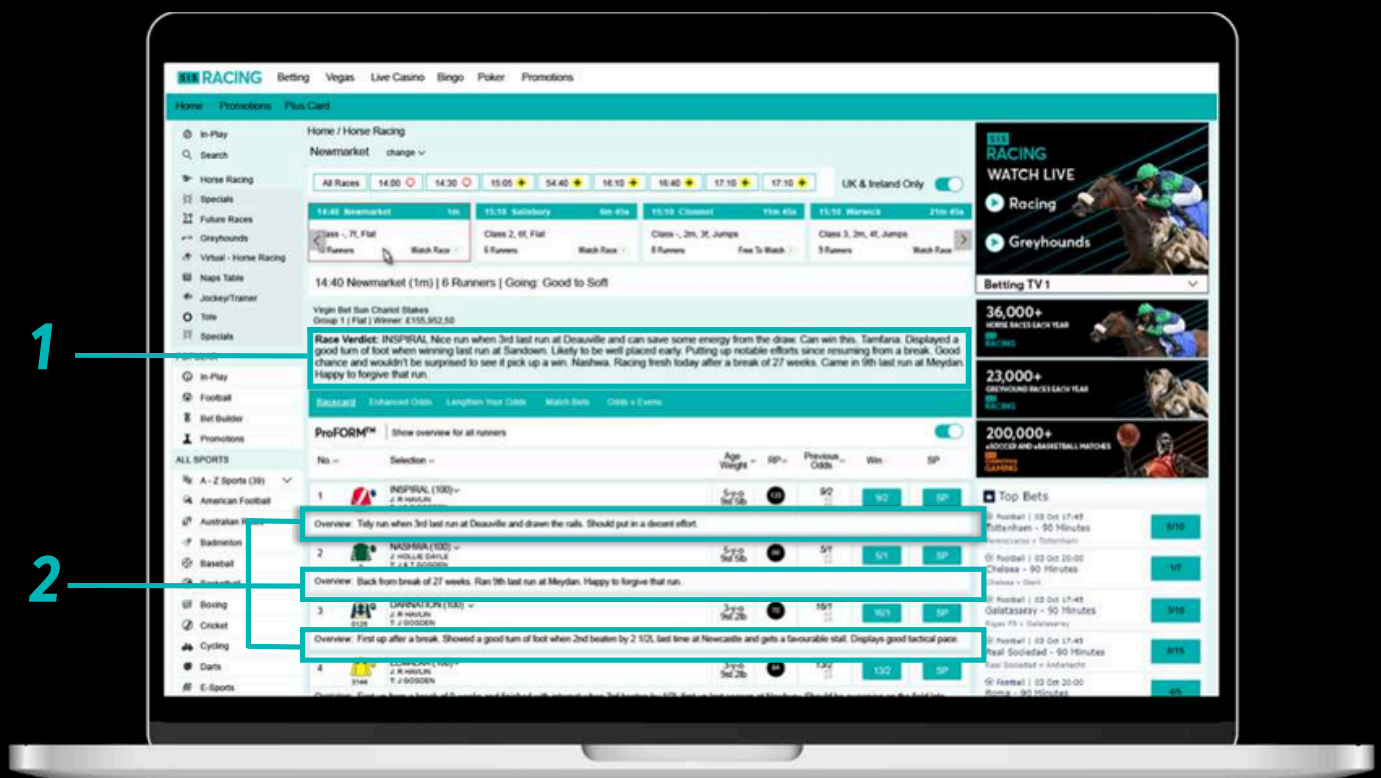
SIS RACING Betting Vegas Live Casino Bingo Poker Promotions

Home Promotions Plus Card

In-Play
Search
Horse Racing
Specials
Future Races
Greyhounds
Virtual - Horse Racing
Naps Table
Jockey/Trainer
Tote
Specials

In-Play
Football
Bet Builder
Promotions

ALL SPORTS
A - Z Sports (39)
American Football
Australian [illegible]
Badminton
Baseball
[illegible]
Boxing
Cricket
Cycling
Darts
E-Sports

Home / Horse Racing

Newmarket change

All Races 14:00 14:30 15:05 54:40 16:10 16:40 17:10 17:10 UK & Ireland Only

14:40 Newmarket 1m
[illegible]ass -, 7f, Flat
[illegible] Runners Watch Race

15:10 Salisbury 6m 45s
Class 2, 6f, Flat
6 Runners Watch Race

15:10 Clonmel 11m 45s
Class -, 2m, 3f, Jumps
8 Runners Free To Watch

15:10 Warwick 21m 45s
Class 3, 2m, 4f, Jumps
9 Runners Watch Race

14:40 Newmarket (1m) | 6 Runners | Going: Good to Soft

Virgin Bet Sun Chariot Stakes
Group 1 | Flat | Winner: £155,952.50

Race Verdict: INSPIRAL Nice run when 3rd last run at Deauville and can save some energy from the draw. Can win this. Tamfana. Displayed a good turn of foot when winning last run at Sandown. Likely to be well placed early. Putting up notable efforts since resuming from a break. Good chance and wouldn't be surprised to see it pick up a win. Nashwa. Racing fresh today after a break of 27 weeks. Came in 9th last run at Meydan. Happy to forgive that run.

Racecard Enhanced Odds Lengthen Your Odds Match Bets Odds v Evens

ProFORM™ Show overview for all runners

No. Selection Age Weight RP Previous Odds Win SP

1 INSPIRAL (100) J: R HAVLIN 5-y-o 9st 5lb 9/2 9/2 SP
Overview: Tidy run when 3rd last run at Deauville and drawn the rails. Should put in a decent effort.

2 NASHWA (100) J: HOLLIE DAYLE T: J & T GOSDEN 5-y-o 9st 5lb 5/1 5/1 SP
Overview: Back from break of 27 weeks. Ran 9th last run at Meydan. Happy to forgive that run.

3 DARNATION (100) J: R HAVLIN T: J GOSDEN 3-y-o 9st 2lb 16/1 16/1 SP
Overview: First up after a break. Showed a good turn of foot when 2nd beaten by 2 1/2L last time at Newcastle and gets a favourable stall. Displays good tactical pace.

4 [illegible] 3-y-o 9st 2lb 13/2 13/2 SP

1
2

SIS RACING WATCH LIVE
Racing
Greyhounds
Betting TV 1
36,000+ HORSE RACES EACH YEAR
23,000+ GREYHOUND RACES EACH YEAR
200,000+ eSOCCER AND eBASKETBALL MATCHES

Top Bets
Football | 03 Oct 17:45 Tottenham - 90 Minutes 9/10
Football | 03 Oct 20:00 Chelsea - 90 Minutes 1/7
Football | 03 Oct 17:45 Galatasaray - 90 Minutes 3/10
Football | 03 Oct 17:45 Real Sociedad - 90 Minutes 8/15
Football | 03 Oct 20:00 Roma - 90 Minutes 4/5